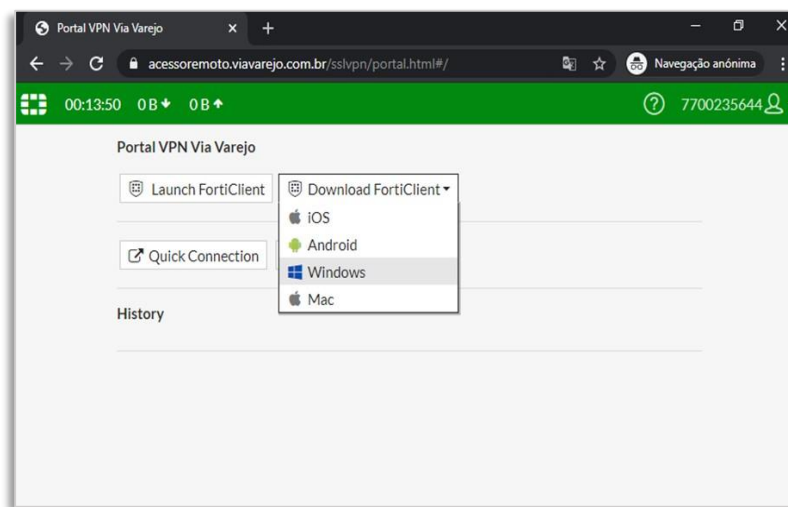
Portal VPN Via Varejo ×

acessoremoto.viavarejo.com.br/sslvpn/portal.html#/

Navegação anónima

00:13:50 0 B 0 B

7700235644

Portal VPN Via Varejo

Launch FortiClient

Download FortiClient

iOS

Android

Windows

Mac

Quick Connection

History